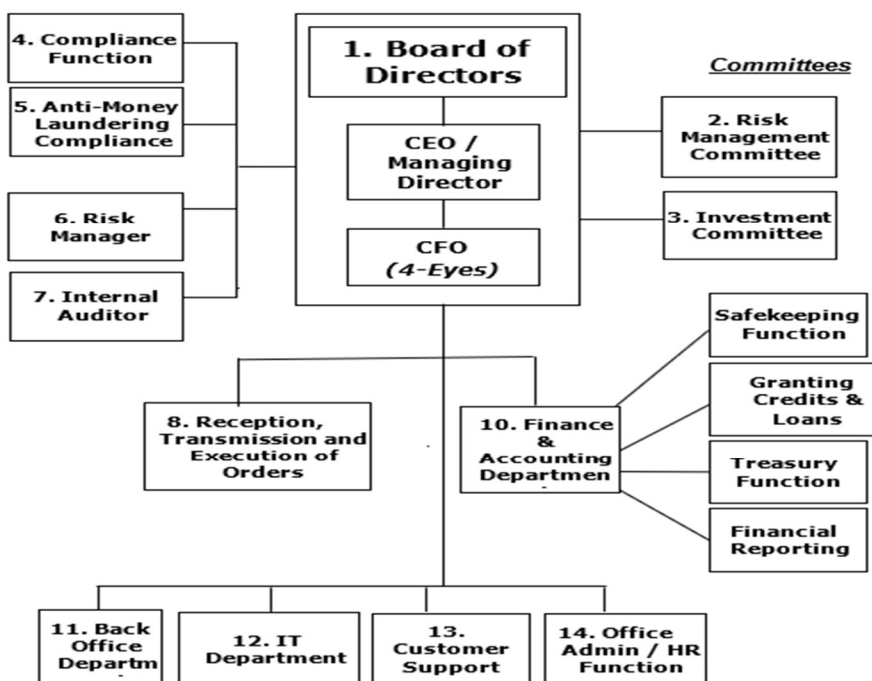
4. Compliance Function

5. Anti-Money Laundering Compliance

6. Risk Manager

7. Internal Auditor

1. Board of Directors

CEO / Managing Director

CFO
*(4-Eyes)*

*Committees*

2. Risk Management Committee

3. Investment Committee

Safekeeping Function

Granting Credits & Loans

Treasury Function

Financial Reporting

8. Reception, Transmission and Execution of Orders

10. Finance & Accounting Departmen

11. Back Office Departm

12. IT Department

13. Customer Support

14. Office Admin / HR Function